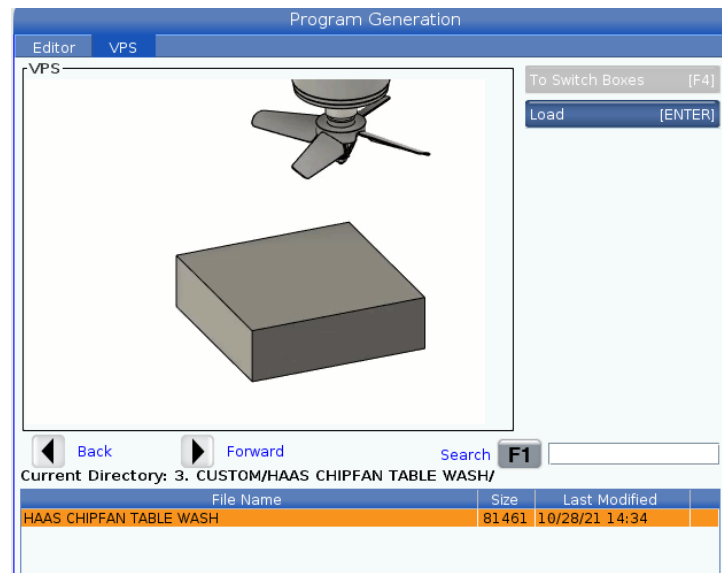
Program Generation

Editor VPS

VPS

To Switch Boxes [F4]

Load [ENTER]

Back Forward Search F1

Current Directory: 3. CUSTOM/HAAS CHIPFAN TABLE WASH/

| File Name | Size | Last Modified |
|---|---|---|
| HAAS CHIPFAN TABLE WASH | 81461 | 10/28/21 14:34 |